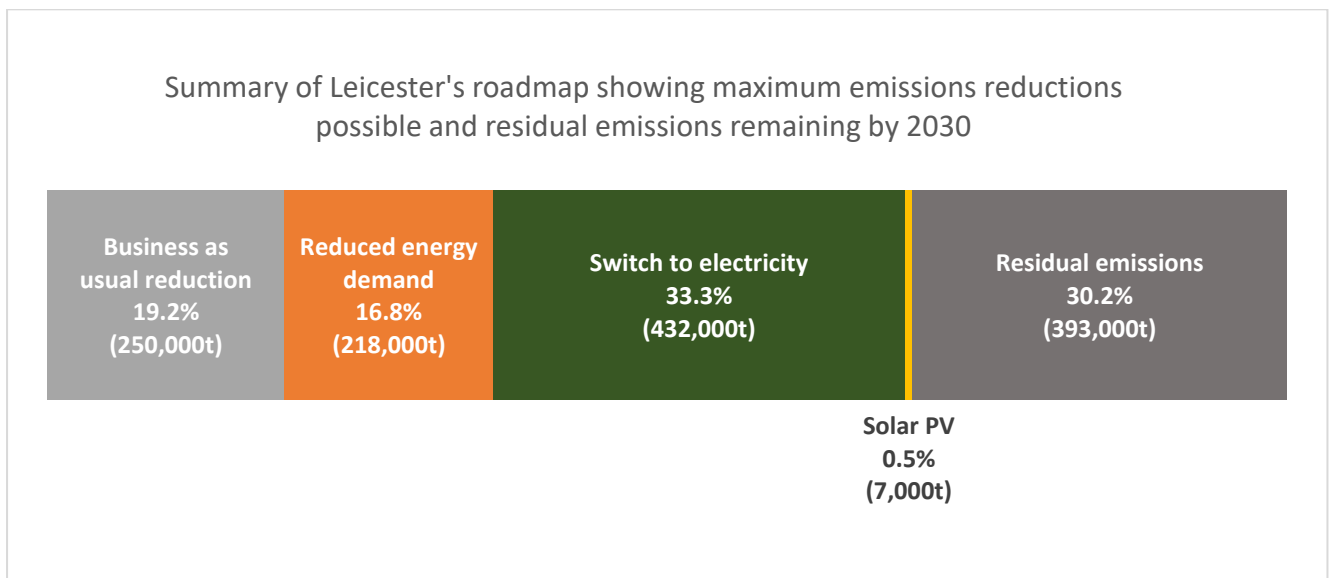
Summary of Leicester's roadmap showing maximum emissions reductions possible and residual emissions remaining by 2030

Business as usual reduction
19.2%
(250,000t)

Reduced energy demand
16.8%
(218,000t)

Switch to electricity
33.3%
(432,000t)

Residual emissions
30.2%
(393,000t)

Solar PV
0.5%
(7,000t)